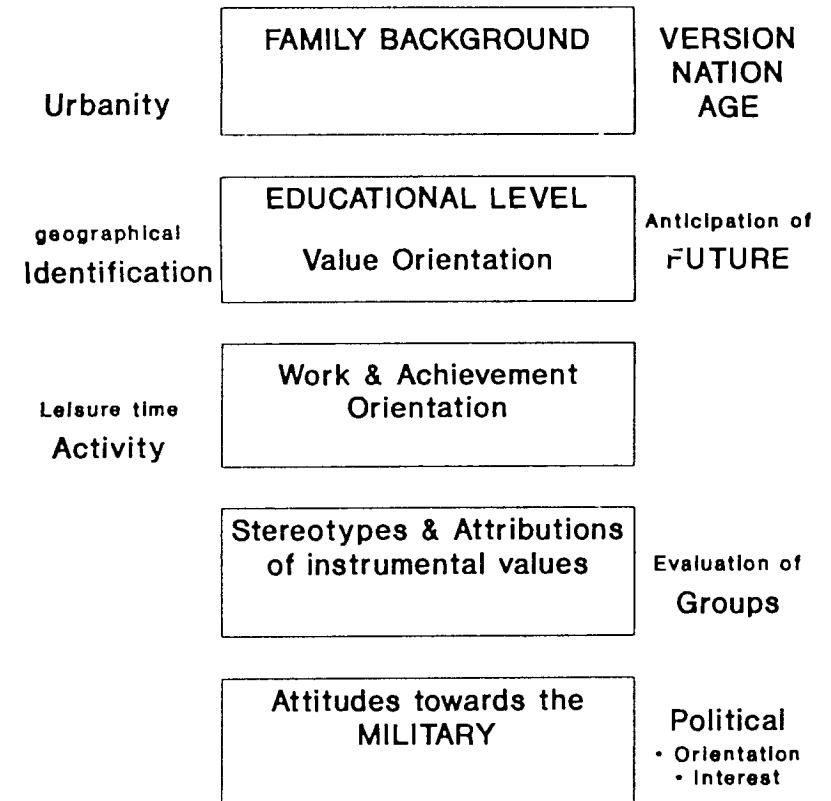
Urbanity

FAMILY BACKGROUND

VERSION
NATION
AGE

geographical
Identification

EDUCATIONAL LEVEL

Value Orientation

Anticipation of
FUTURE

Leisure time
Activity

Work & Achievement Orientation

Stereotypes & Attributions of instrumental values

Evaluation of
Groups

Attitudes towards the MILITARY

Political
• Orientation
• Interest